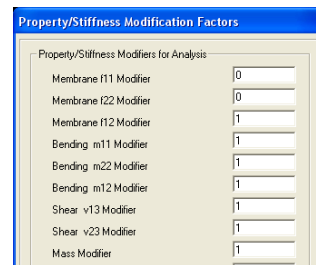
Property/Stiffness Modification Factors

Property/Stiffness Modifiers for Analysis

| | |
|---|---|
| Membrane f11 Modifier | 0 |
| Membrane f22 Modifier | 0 |
| Membrane f12 Modifier | 1 |
| Bending m11 Modifier | 1 |
| Bending m22 Modifier | 1 |
| Bending m12 Modifier | 1 |
| Shear v13 Modifier | 1 |
| Shear v23 Modifier | 1 |
| Mass Modifier | 1 |